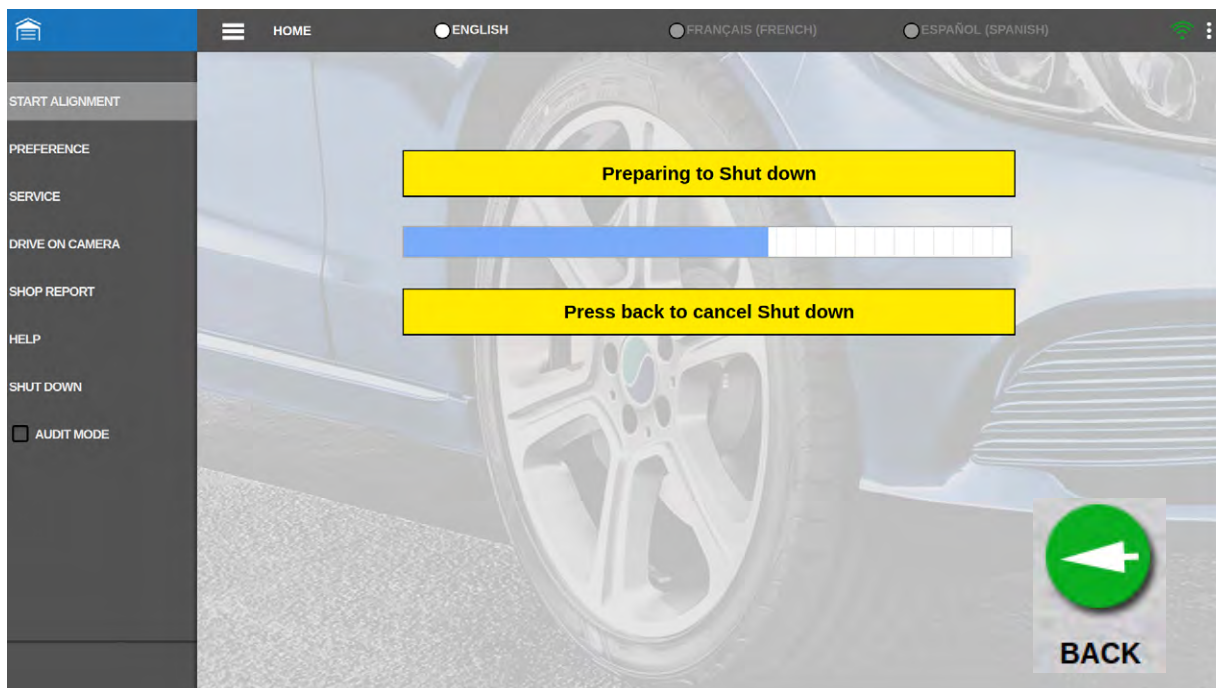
HOME
ENGLISH
FRANÇAIS (FRENCH)
ESPAÑOL (SPANISH)

START ALIGNMENT
PREFERENCE
SERVICE
DRIVE ON CAMERA
SHOP REPORT
HELP
SHUT DOWN
AUDIT MODE

Preparing to Shut down

Press back to cancel Shut down

BACK